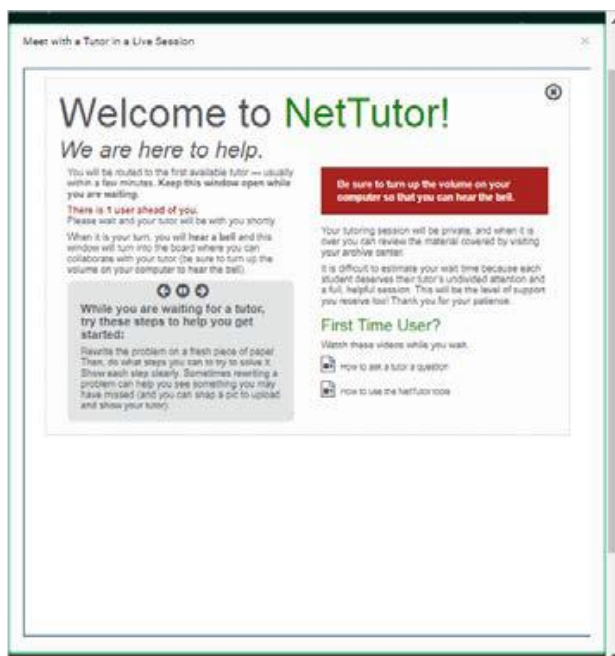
Meet with a Tutor in a Live Session

Welcome to NetTutor!

We are here to help.

You will be routed to the first available tutor — usually within a few minutes. Keep this window open while you are waiting.

There is 1 user ahead of you.
Please wait and your tutor will be with you shortly.

When it is your turn, you will hear a bell and this window will turn into the board where you can collaborate with your tutor (be sure to turn up the volume on your computer to hear the bell).

While you are waiting for a tutor, try these steps to help you get started:

Rewrite the problem on a fresh piece of paper. Then, do what steps you can to try to solve it. Show each step clearly. Sometimes rewriting a problem can help you see something you may have missed (and you can snap a pic to upload and show your tutor).

Be sure to turn up the volume on your computer so that you can hear the bell.

Your tutoring session will be private, and when it is over you can review the material covered by visiting your archive center.

It is difficult to estimate your wait time because each student deserves their tutor's undivided attention and a full, helpful session. This will be the level of support you receive too! Thank you for your patience.

First Time User?

Watch these videos while you wait.

How to ask a tutor a question

How to use the NetTutor tools